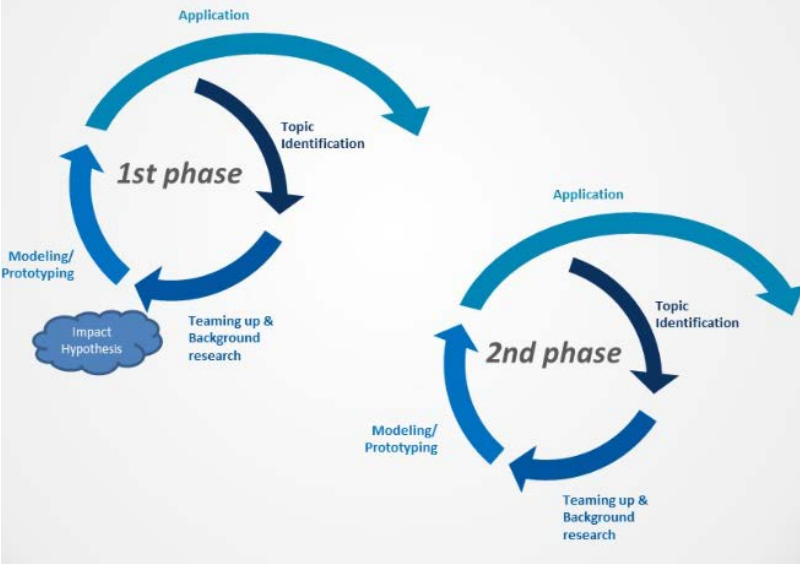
Application

Topic Identification

1st phase

Modeling/ Prototyping

Impact Hypothesis

Teaming up & Background research

Application

Topic Identification

2nd phase

Modeling/ Prototyping

Teaming up & Background research